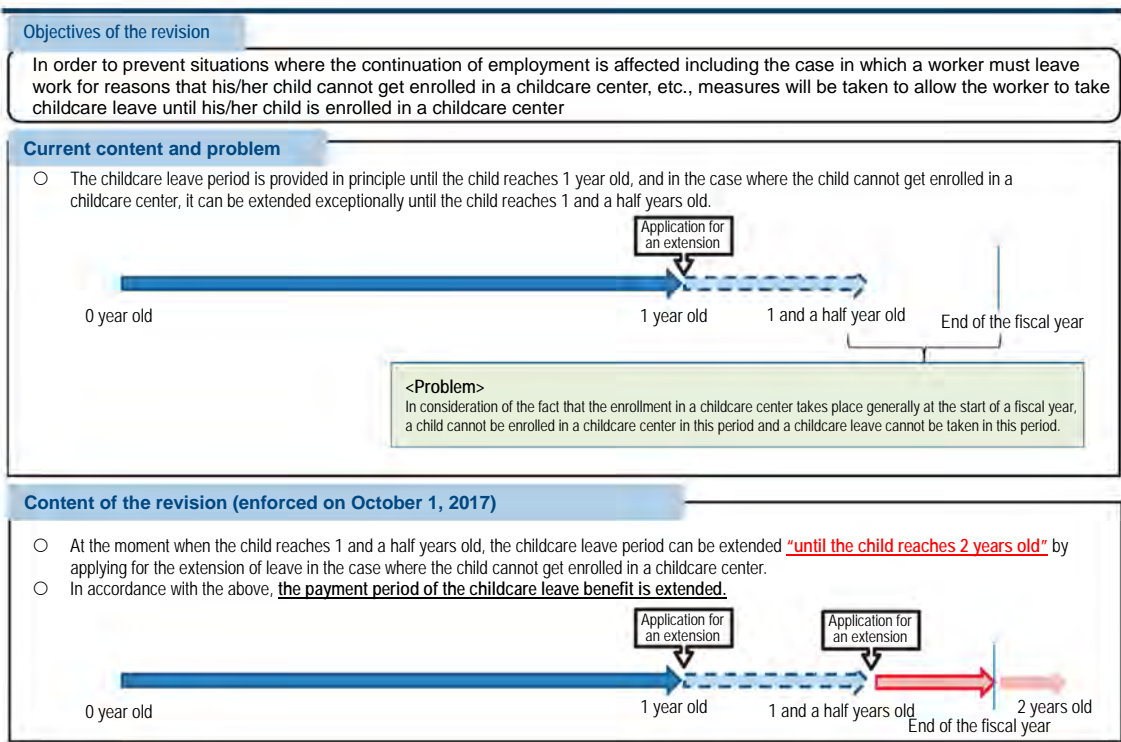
Objectives of the revision

In order to prevent situations where the continuation of employment is affected including the case in which a worker must leave work for reasons that his/her child cannot get enrolled in a childcare center, etc., measures will be taken to allow the worker to take childcare leave until his/her child is enrolled in a childcare center

Current content and problem

○ The childcare leave period is provided in principle until the child reaches 1 year old, and in the case where the child cannot get enrolled in a childcare center, it can be extended exceptionally until the child reaches 1 and a half years old.

Application for an extension

0 year old

1 year old

1 and a half year old

End of the fiscal year

<Problem>
In consideration of the fact that the enrollment in a childcare center takes place generally at the start of a fiscal year, a child cannot be enrolled in a childcare center in this period and a childcare leave cannot be taken in this period.

Content of the revision (enforced on October 1, 2017)

○ At the moment when the child reaches 1 and a half years old, the childcare leave period can be extended "until the child reaches 2 years old" by applying for the extension of leave in the case where the child cannot get enrolled in a childcare center.
○ In accordance with the above, the payment period of the childcare leave benefit is extended.

Application for an extension

Application for an extension

0 year old

1 year old

1 and a half years old

End of the fiscal year

2 years old